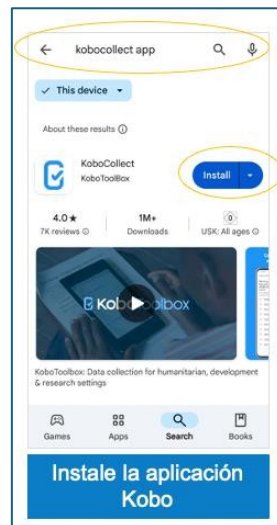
kobocollect app

This device

About these results ⓘ

KoboCollect
KoboToolBox

Install

4.0★
7K reviews ⓘ

1M+
Downloads

USK: All ages ⓘ

Kobo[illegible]olbox

KoboToolbox: Data collection for humanitarian, development & research settings

Games
Apps
Search
Books

Instale la aplicación Kobo